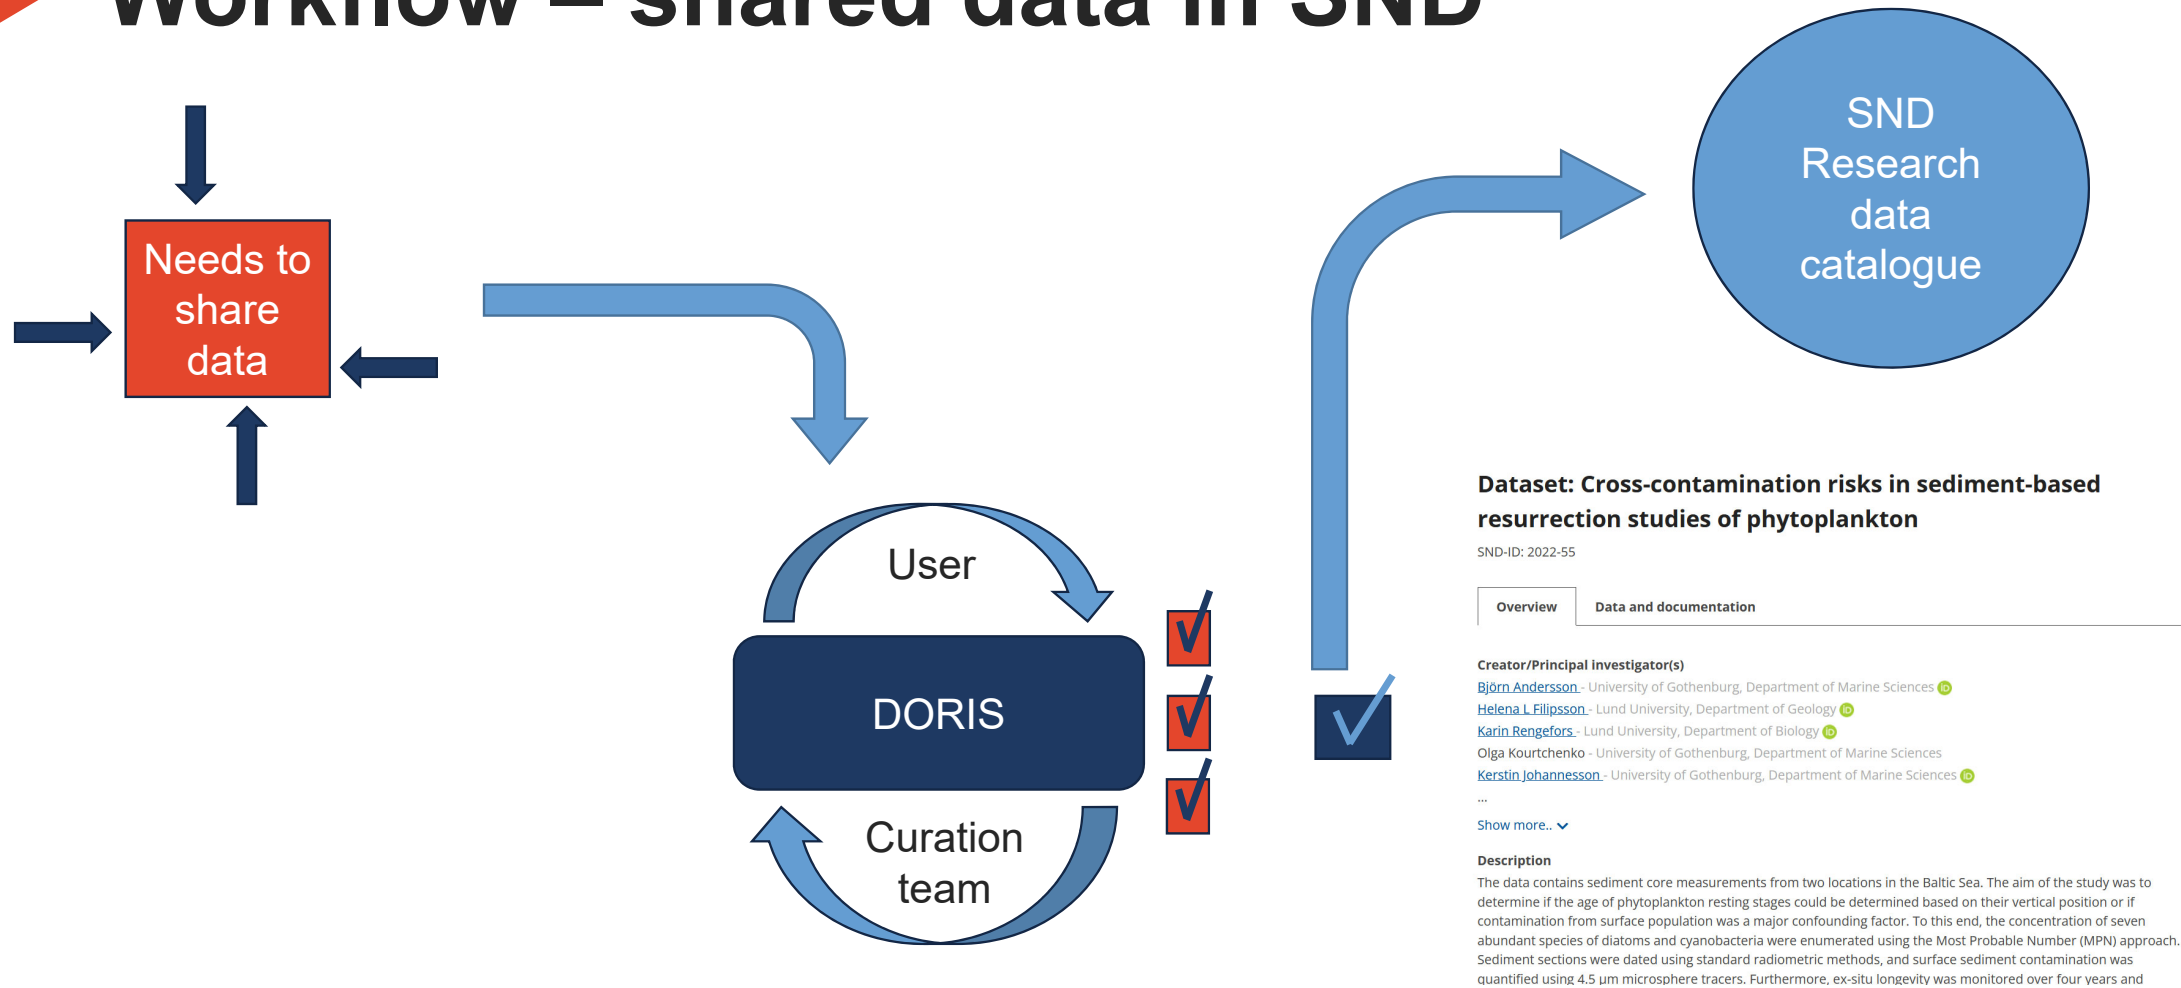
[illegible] – shared data in SND

Needs to share data

User

DORIS

Curation team

SND Research data catalogue

Dataset: Cross-contamination risks in sediment-based resurrection studies of phytoplankton

SND-ID: 2022-55

Overview | Data and documentation

Creator/Principal investigator(s)
Björn Andersson - University of Gothenburg, Department of Marine Sciences
Helena L Filipsson - Lund University, Department of Geology
Karin Rengefors - Lund University, Department of Biology
Olga Kourtchenko - University of Gothenburg, Department of Marine Sciences
Kerstin Johannesson - University of Gothenburg, Department of Marine Sciences
...
Show more..

Description
The data contains sediment core measurements from two locations in the Baltic Sea. The aim of the study was to determine if the age of phytoplankton resting stages could be determined based on their vertical position or if contamination from surface population was a major confounding factor. To this end, the concentration of seven abundant species of diatoms and cyanobacteria were enumerated using the Most Probable Number (MPN) approach. Sediment sections were dated using standard radiometric methods, and surface sediment contamination was quantified using 4.5 µm microsphere tracers. Furthermore, ex-situ longevity was monitored over four years and